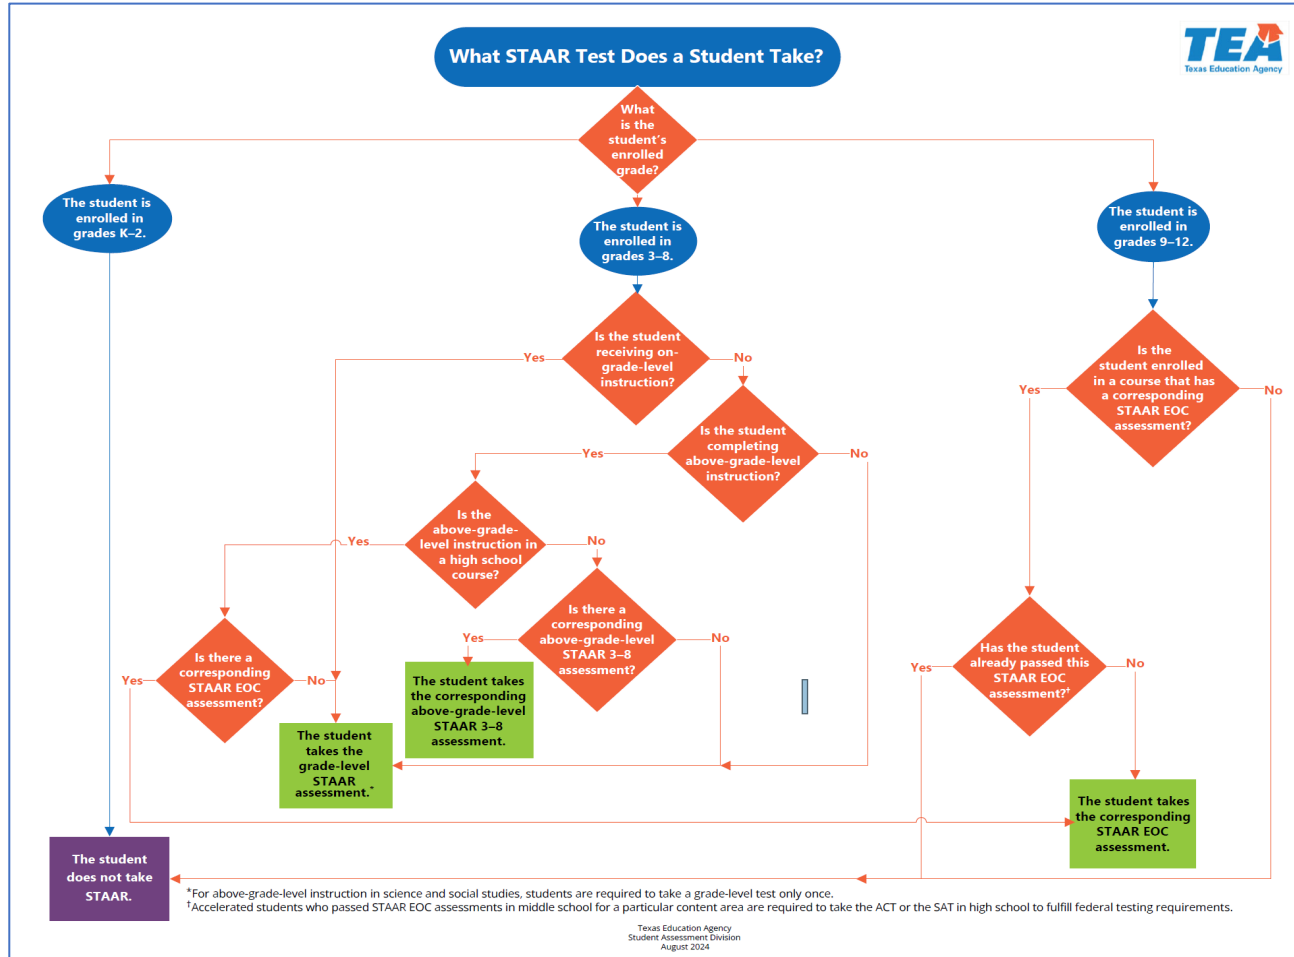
What STAAR Test Does a Student Take?

TEA
Texas Education Agency

What is the student's enrolled grade?

The student is enrolled in grades K–2.

The student is enrolled in grades 3–8.

The student is enrolled in grades 9–12.

Is the student receiving on-grade-level instruction?

Yes

No

Is the student completing above-grade-level instruction?

Yes

No

Is the above-grade-level instruction in a high school course?

Yes

No

Is there a corresponding above-grade-level STAAR 3–8 assessment?

Yes

No

Is there a corresponding STAAR EOC assessment?

Yes

No

The student takes the grade-level STAAR assessment.*

The student takes the corresponding above-grade-level STAAR 3–8 assessment.

Is the student enrolled in a course that has a corresponding STAAR EOC assessment?

Yes

No

Has the student already passed this STAAR EOC assessment?†

Yes

No

The student takes the corresponding STAAR EOC assessment.

The student does not take STAAR.

*For above-grade-level instruction in science and social studies, students are required to take a grade-level test only once.
†Accelerated students who passed STAAR EOC assessments in middle school for a particular content area are required to take the ACT or the SAT in high school to fulfill federal testing requirements.

Texas Education Agency
Student Assessment Division
August 2024